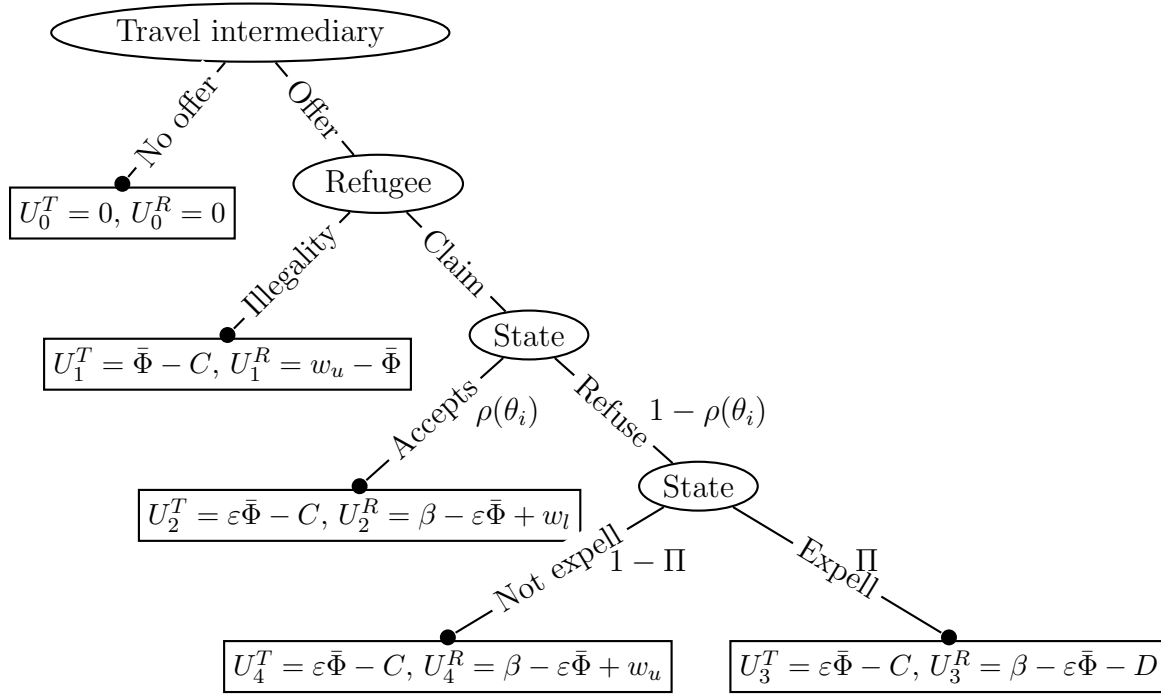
Travel intermediary

No offer

Offer

$U_0^T = 0$, $U_0^R = 0$

Refugee

Illegality

Claim

$U_1^T = \bar{\Phi} - C$, $U_1^R = w_u - \bar{\Phi}$

State

Accepts $\rho(\theta_i)$

Refuse $1 - \rho(\theta_i)$

$U_2^T = \varepsilon\bar{\Phi} - C$, $U_2^R = \beta - \varepsilon\bar{\Phi} + w_l$

State

Not expell $1 - \Pi$

Expell $\Pi$

$U_4^T = \varepsilon\bar{\Phi} - C$, $U_4^R = \beta - \varepsilon\bar{\Phi} + w_u$

$U_3^T = \varepsilon\bar{\Phi} - C$, $U_3^R = \beta - \varepsilon\bar{\Phi} - D$